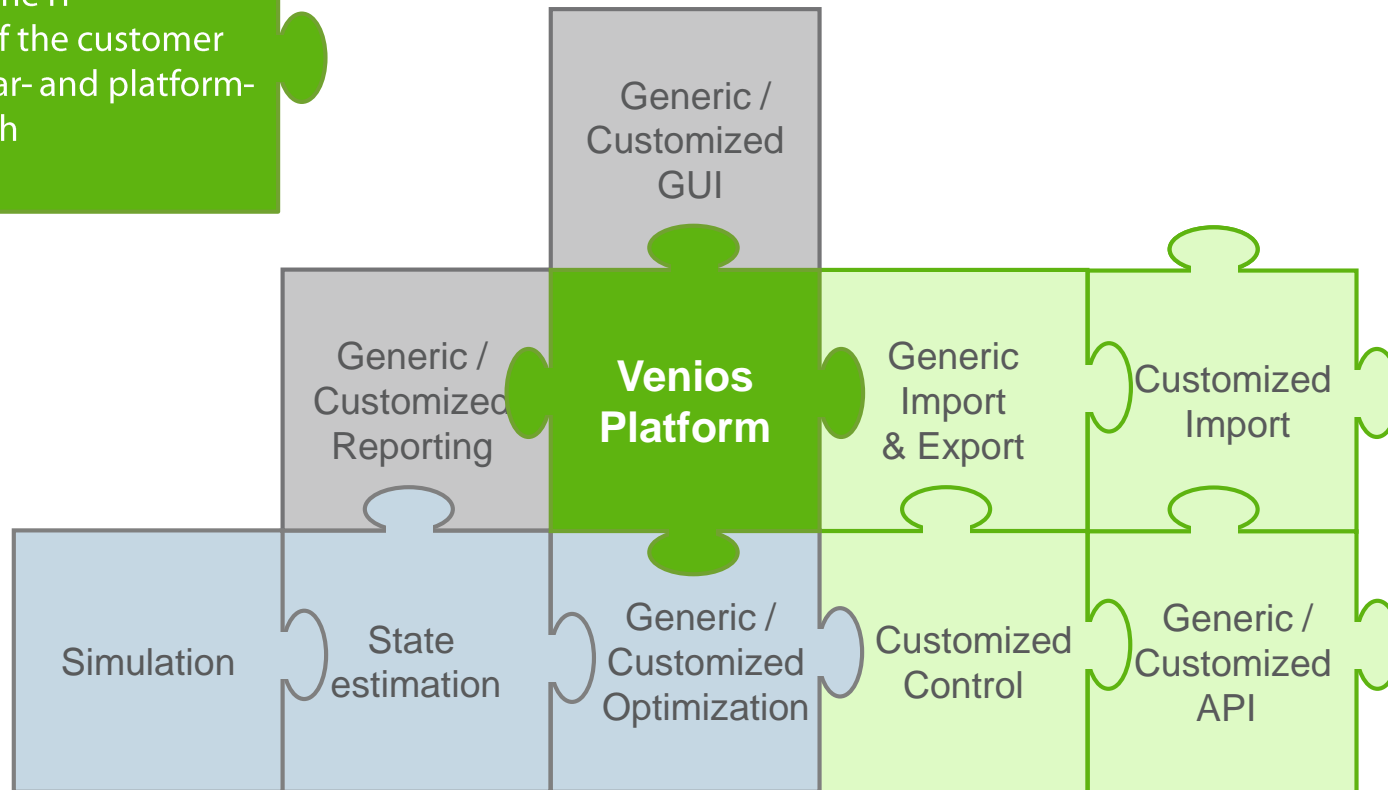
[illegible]
f the customer
ar- and platform-
h

Generic / Customized GUI

Generic / Customized Reporting

Venios Platform

Generic Import & Export

Customized Import

Simulation

State estimation

Generic / Customized Optimization

Customized Control

Generic / Customized API